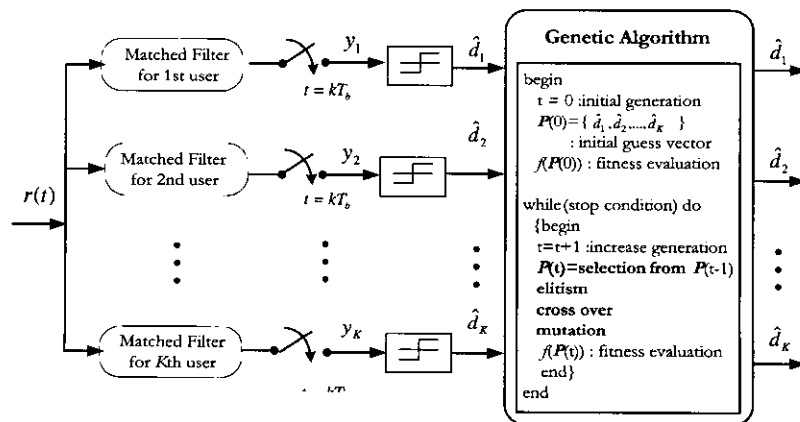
$r(t)$

Matched Filter for 1st user

$t = kT_b$

$y_1$

$\hat{d}_1$

Matched Filter for 2nd user

$t = kT_b$

$y_2$

$\hat{d}_2$

Matched Filter for $K$th user

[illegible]

$y_K$

$\hat{d}_K$

Genetic Algorithm

begin
t = 0 :initial generation
$P(0) = \{ \hat{d}_1, \hat{d}_2, ...., \hat{d}_K \}$
: initial guess vector
$f(P(0))$ : fitness evaluation

while(stop condition) do
{begin
t=t+1 :increase generation
$P$(t)=selection from $P$(t-1)
elitism
cross over
mutation
$f(P$(t)) : fitness evaluation
end}
end

$\hat{d}_1$

$\hat{d}_2$

$\hat{d}_K$